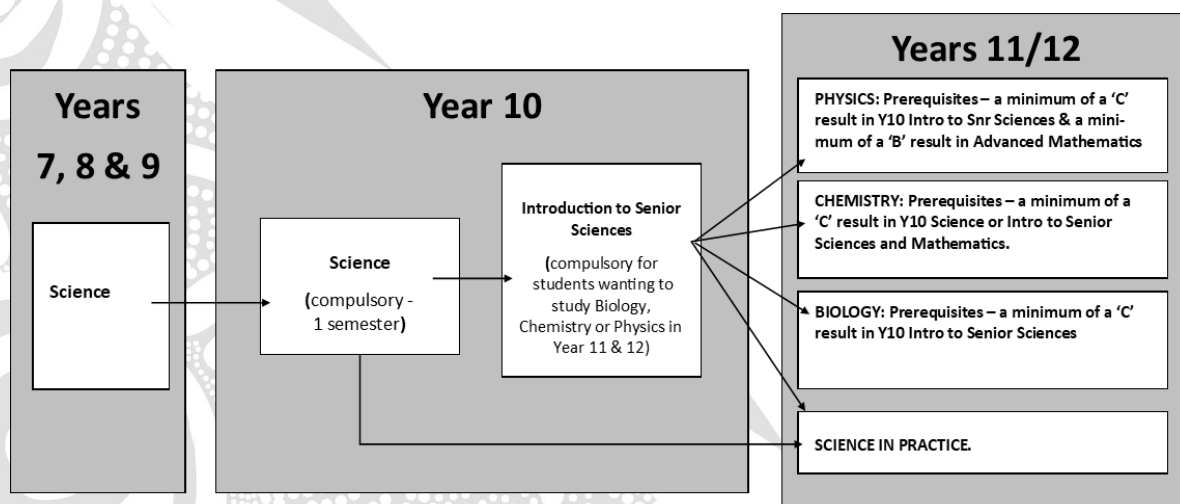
Years 7, 8 & 9

Science

Year 10

Science

(compulsory - 1 semester)

Introduction to Senior Sciences

(compulsory for students wanting to study Biology, Chemistry or Physics in Year 11 & 12)

Years 11/12

PHYSICS: Prerequisites – a minimum of a 'C' result in Y10 Intro to Snr Sciences & a minimum of a 'B' result in Advanced Mathematics

CHEMISTRY: Prerequisites – a minimum of a 'C' result in Y10 Science or Intro to Senior Sciences and Mathematics.

BIOLOGY: Prerequisites – a minimum of a 'C' result in Y10 Intro to Senior Sciences

SCIENCE IN PRACTICE.